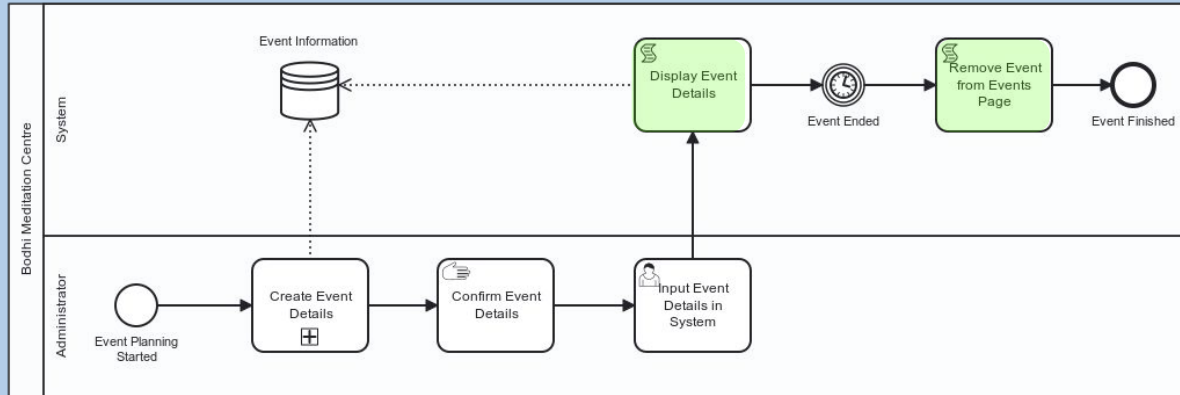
Bodhi Meditation Centre

System

Event Information

Display Event Details

Event Ended

Remove Event from Events Page

Event Finished

Administrator

Event Planning Started

Create Event Details

Confirm Event Details

Input Event Details in System